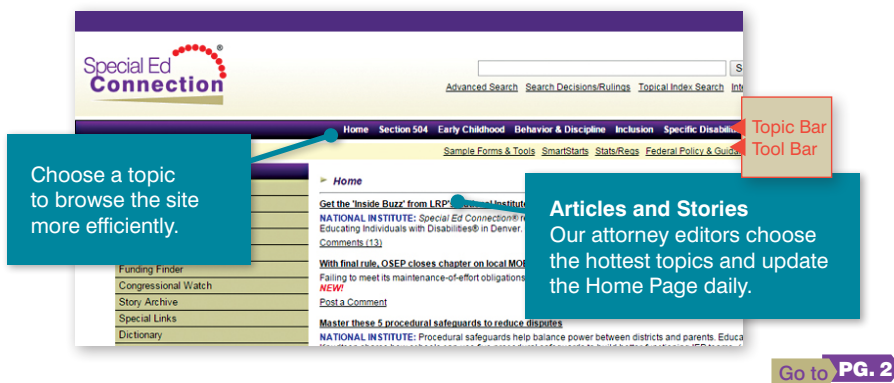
Special Ed® Connection

S

Advanced Search Search Decisions/Rulings Topical Index Search Int

Home Section 504 Early Childhood Behavior & Discipline Inclusion Specific Disabili

Topic Bar

Tool Bar

Sample Forms & Tools SmartStarts Stats/Regs Federal Policy & Guida

Choose a topic to browse the site more efficiently.

Home

Get the 'Inside Buzz' from LRP'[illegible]

NATIONAL INSTITUTE: Special Ed Connection® re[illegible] Educating Individuals with Disabilities® in Denver. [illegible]

Comments (13)

With final rule, OSEP closes chapter on local MO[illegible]

Failing to meet its maintenance-of-effort obligations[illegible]

NEW!

Post a Comment

Funding Finder

Congressional Watch

Story Archive

Special Links

Dictionary

Articles and Stories

Our attorney editors choose the hottest topics and update the Home Page daily.

Master these 5 procedural safeguards to reduce disputes

NATIONAL INSTITUTE: Procedural safeguards help balance power between districts and parents. Educa

Go to PG. 2